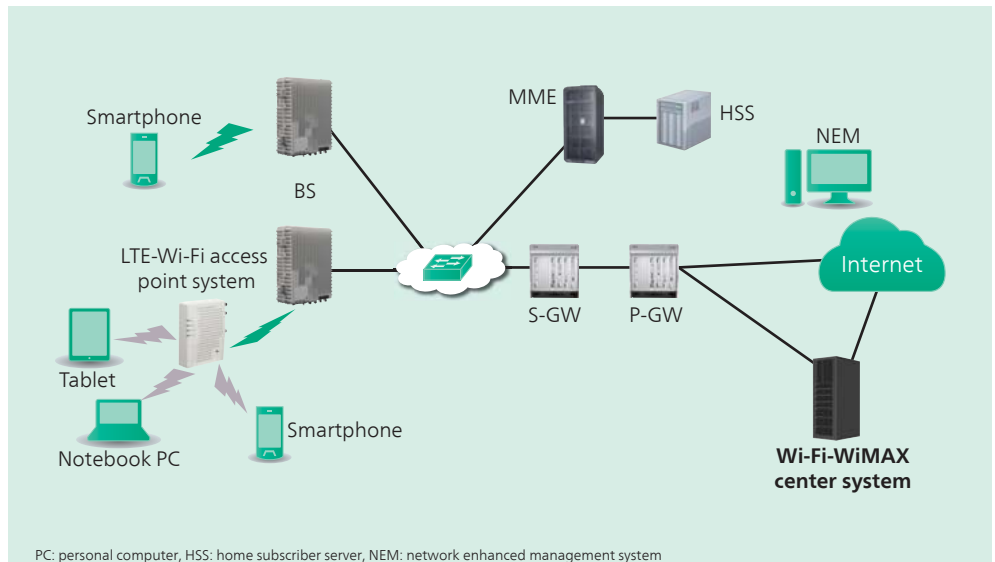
Smartphone

BS

MME

HSS

NEM

LTE-Wi-Fi access point system

Internet

S-GW

P-GW

Tablet

Notebook PC

Smartphone

Wi-Fi-WiMAX center system

PC: personal computer, HSS: home subscriber server, NEM: network enhanced management system